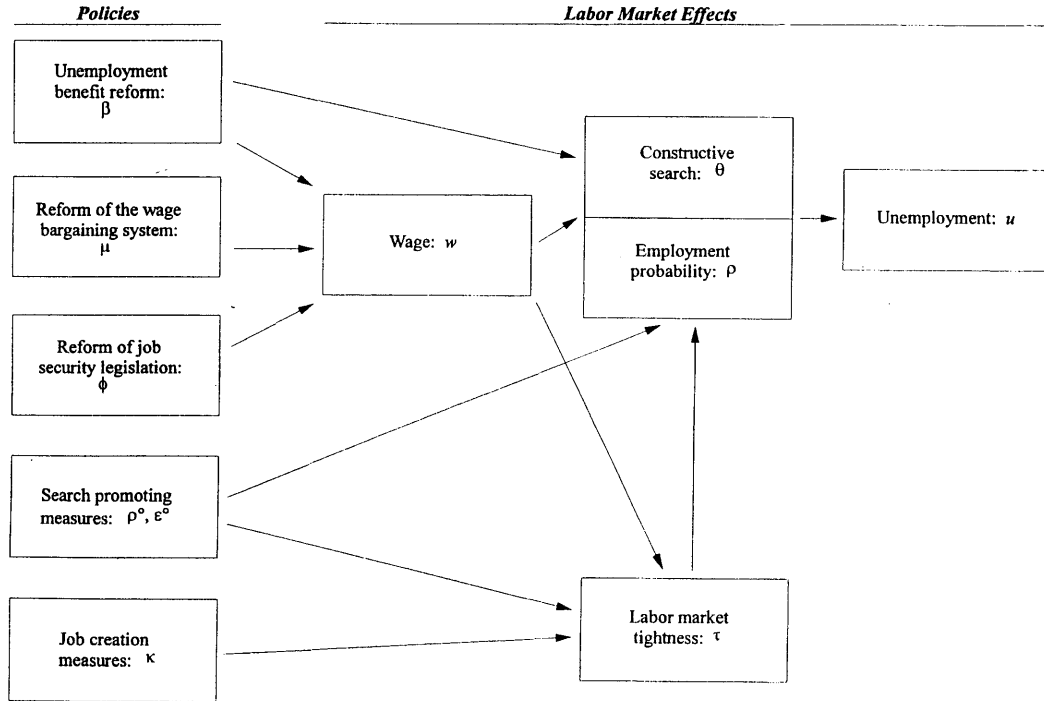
*Policies*

*Labor Market Effects*

Unemployment benefit reform: $\beta$

Reform of the wage bargaining system: $\mu$

Reform of job security legislation: $\phi$

Search promoting measures: $\rho^{\circ}$, $\varepsilon^{\circ}$

Job creation measures: $\kappa$

Wage: $w$

Constructive search: $\theta$

Employment probability: $\rho$

Unemployment: $u$

Labor market tightness: $\tau$